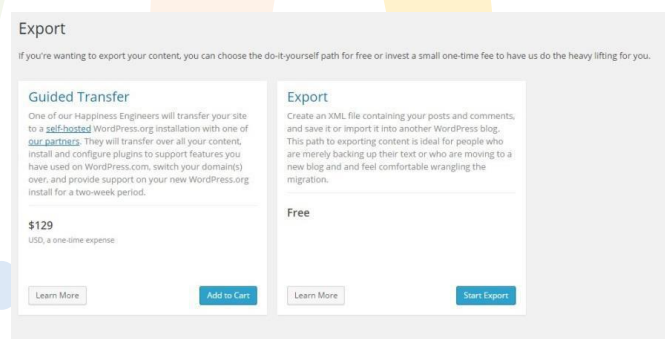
Export

If you're wanting to export your content, you can choose the do-it-yourself path for free or invest a small one-time fee to have us do the heavy lifting for you.

Guided Transfer

One of our Happiness Engineers will transfer your site to a self-hosted WordPress.org installation with one of our partners. They will transfer over all your content, install and configure plugins to support features you have used on WordPress.com, switch your domain(s) over, and provide support on your new WordPress.org install for a two-week period.

$129
USD, a one-time expense

Learn More

Add to Cart

Export

Create an XML file containing your posts and comments, and save it or import it into another WordPress blog. This path to exporting content is ideal for people who are merely backing up their text or who are moving to a new blog and and feel comfortable wrangling the migration.

Free

Learn More

Start Export